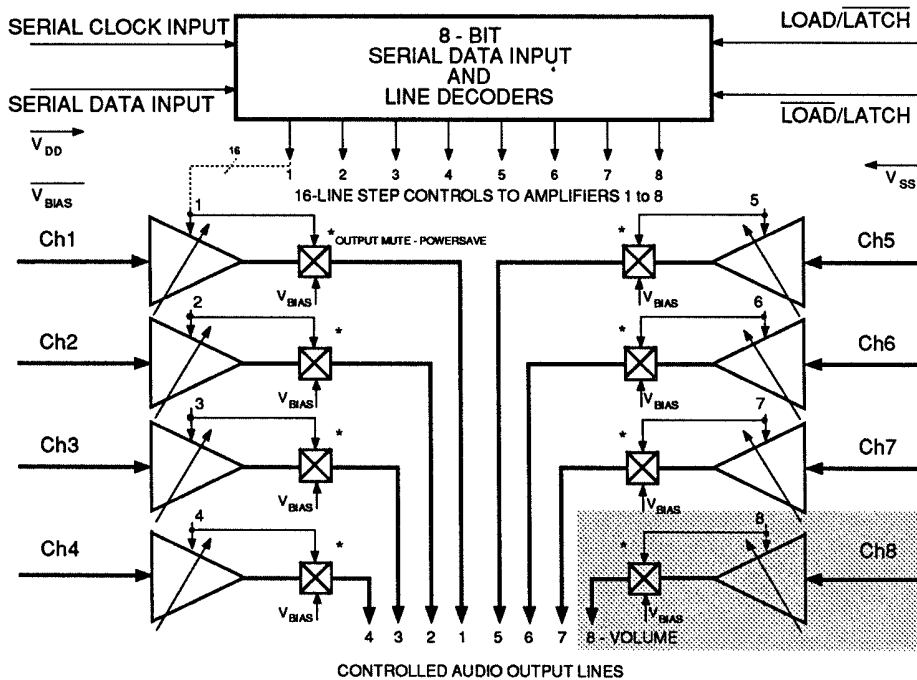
SERIAL CLOCK INPUT

SERIAL DATA INPUT

8 - BIT SERIAL DATA INPUT AND LINE DECODERS

LOAD/$\overline{LATCH}$

$\overline{LOAD}$/LATCH

$V_{DD}$

$V_{BIAS}$

$V_{SS}$

16

1 2 3 4 5 6 7 8

16-LINE STEP CONTROLS TO AMPLIFIERS 1 to 8

Ch1

1

* OUTPUT MUTE - POWERSAVE

$V_{BIAS}$

Ch2

2

*

$V_{BIAS}$

Ch3

3

*

$V_{BIAS}$

Ch4

4

*

$V_{BIAS}$

Ch5

5

*

$V_{BIAS}$

Ch6

6

*

$V_{BIAS}$

Ch7

7

*

$V_{BIAS}$

Ch8

8

*

$V_{BIAS}$

4 3 2 1 5 6 7 8 - VOLUME

CONTROLLED AUDIO OUTPUT LINES